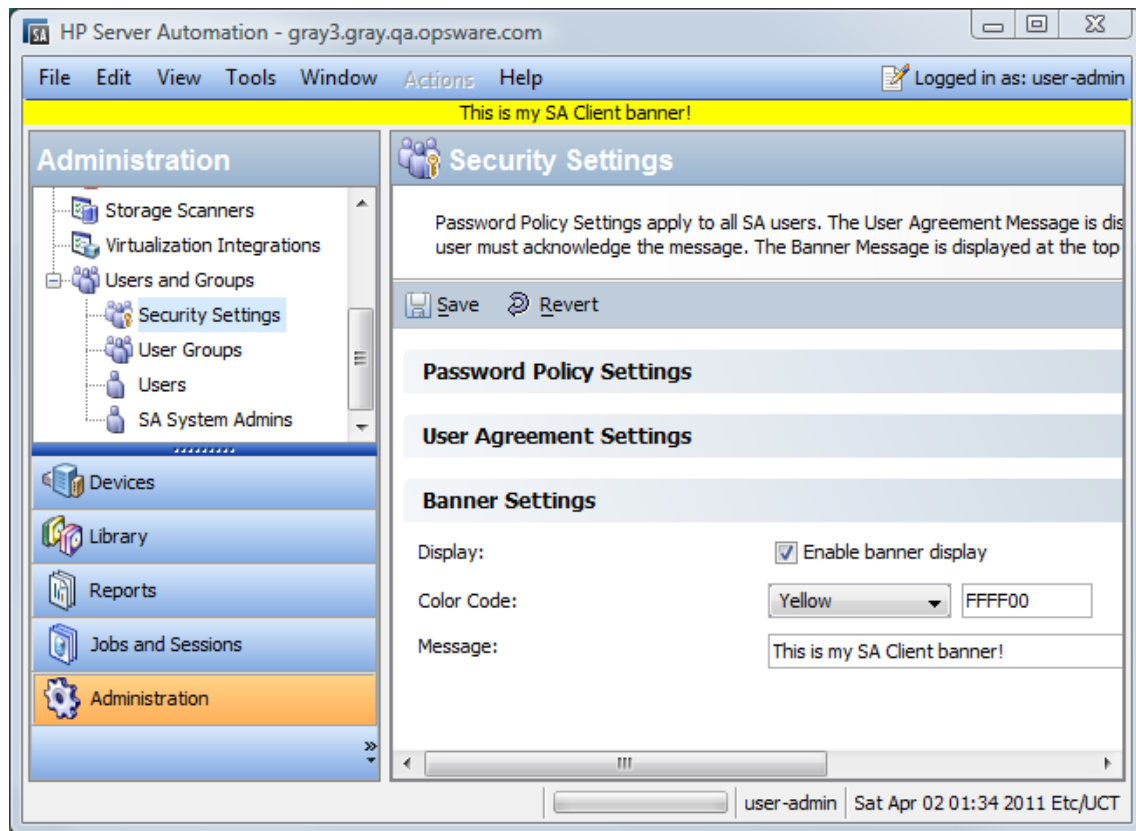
SA HP Server Automation - gray3.gray.qa.opsware.com

File Edit View Tools Window Actions Help

Logged in as: user-admin

This is my SA Client banner!

Administration

Storage Scanners
Virtualization Integrations
Users and Groups
Security Settings
User Groups
Users
SA System Admins

Devices
Library
Reports
Jobs and Sessions
Administration

Security Settings

Password Policy Settings apply to all SA users. The User Agreement Message is dis
user must acknowledge the message. The Banner Message is displayed at the top

Save Revert

Password Policy Settings

User Agreement Settings

Banner Settings

Display: Enable banner display

Color Code: Yellow FFFF00

Message: This is my SA Client banner!

user-admin Sat Apr 02 01:34 2011 Etc/UCT